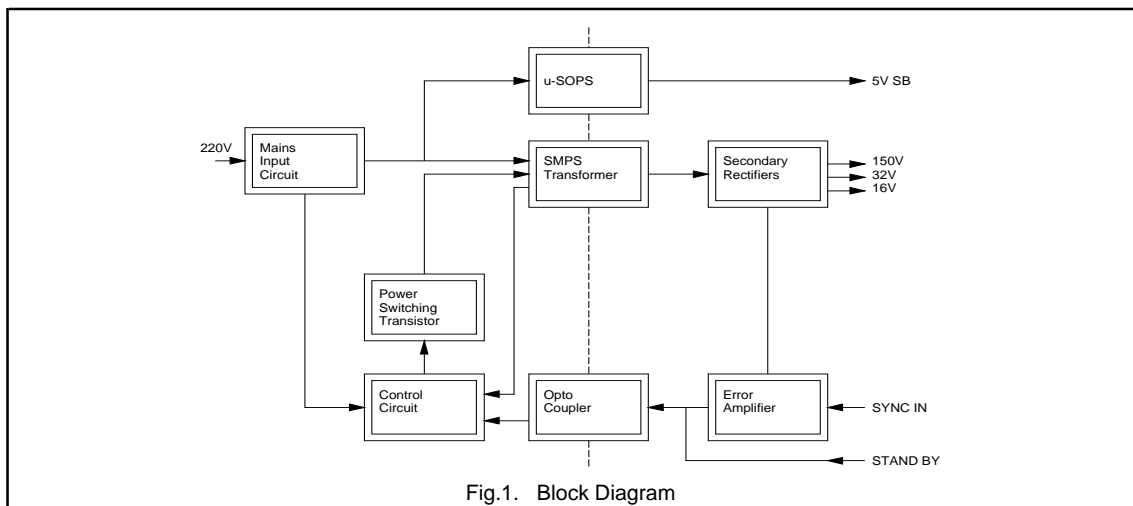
u-SOPS

5V SB

220V

Mains Input Circuit

SMPS Transformer

Secondary Rectifiers

150V
32V
16V

Power Switching Transistor

Control Circuit

Opto Coupler

Error Amplifier

SYNC IN

STAND BY

Fig.1. Block Diagram